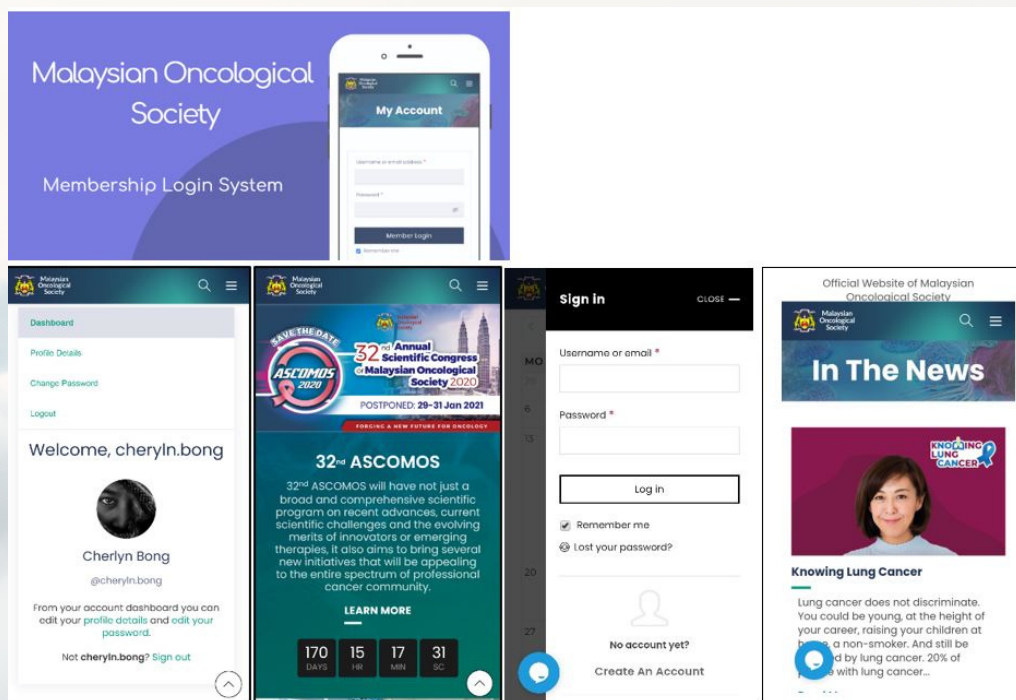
Malaysian Oncological Society

Membership Login System

Malaysian Oncological Society

My Account

Username or email address *

Password *

Member Login

Remember me

Malaysian Oncological Society

Dashboard

Profile Details

Change Password

Logout

Welcome, cherlyn.bong

Cherlyn Bong

@cherlyn.bong

From your account dashboard you can edit your profile details and edit your password.

Not cherlyn.bong? Sign out

Malaysian Oncological Society

SAVE THE DATE

ASCOMOS 2020

32nd Annual Scientific Congress of Malaysian Oncological Society 2020

POSTPONED: 29-31 Jan 2021

FORGING A NEW FUTURE FOR ONCOLOGY

32nd ASCOMOS

32nd ASCOMOS will have not just a broad and comprehensive scientific program on recent advances, current scientific challenges and the evolving merits of innovators or emerging therapies, it also aims to bring several new initiatives that will be appealing to the entire spectrum of professional cancer community.

LEARN MORE

| 170 | 15 | 17 | 31 |
|---|---|---|---|
| DAYS | HR | MIN | SC |

MO

6

13

20

27

Sign in

CLOSE

Username or email *

Password *

Log in

Remember me

Lost your password?

No account yet?

Create An Account

Official Website of Malaysian Oncological Society

Malaysian Oncological Society

In The News

KNOWING LUNG CANCER

Knowing Lung Cancer

Lung cancer does not discriminate. You could be young, at the height of your career, raising your children at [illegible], a non-smoker. And still be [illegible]ed by lung cancer. 20% of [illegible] with lung cancer...